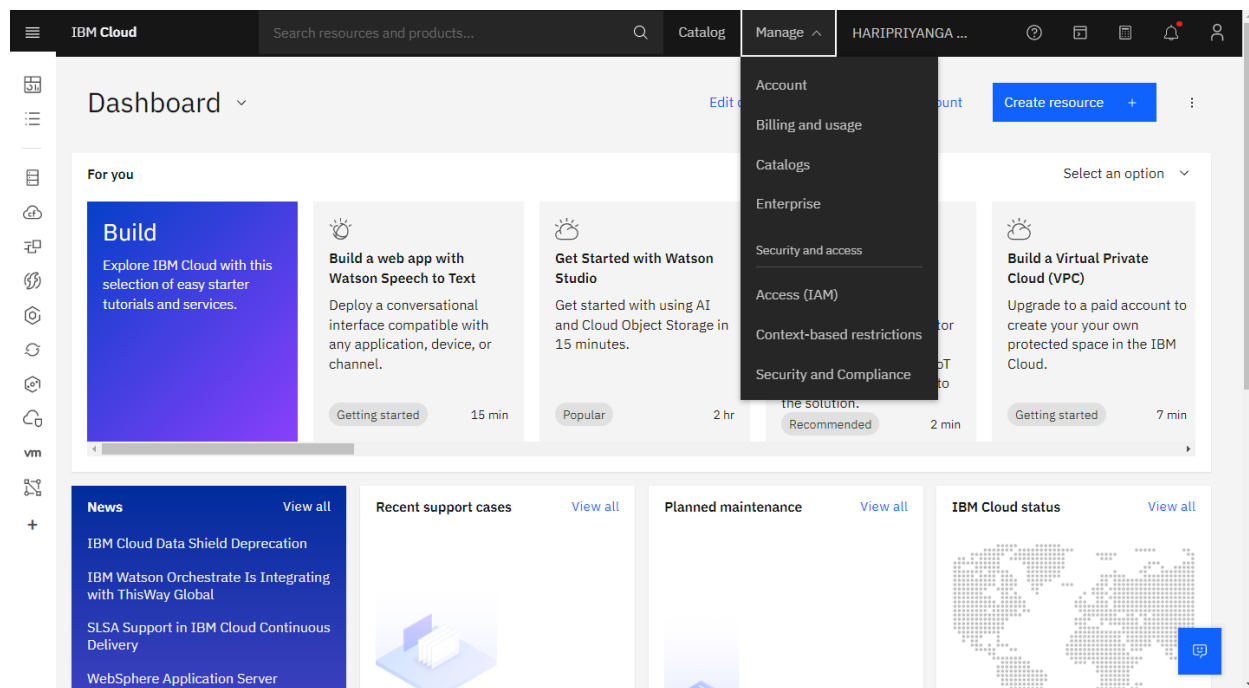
IBM Cloud

Search resources and products...

Catalog

Manage

HARIPRIYANGA ...

Account

Billing and usage

Catalogs

Enterprise

Security and access

Access (IAM)

Context-based restrictions

Security and Compliance

Dashboard

Edit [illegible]

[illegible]ount

Create resource +

For you

Select an option

Build

Explore IBM Cloud with this selection of easy starter tutorials and services.

Build a web app with Watson Speech to Text

Deploy a conversational interface compatible with any application, device, or channel.

Getting started

15 min

Get Started with Watson Studio

Get started with using AI and Cloud Object Storage in 15 minutes.

Popular

2 hr

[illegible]tor
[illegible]oT
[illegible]to
the solution.

Recommended

2 min

Build a Virtual Private Cloud (VPC)

Upgrade to a paid account to create your your own protected space in the IBM Cloud.

Getting started

7 min

News

View all

IBM Cloud Data Shield Deprecation

IBM Watson Orchestrate Is Integrating with ThisWay Global

SLSA Support in IBM Cloud Continuous Delivery

WebSphere Application Server

Recent support cases

View all

Planned maintenance

View all

IBM Cloud status

View all

vm